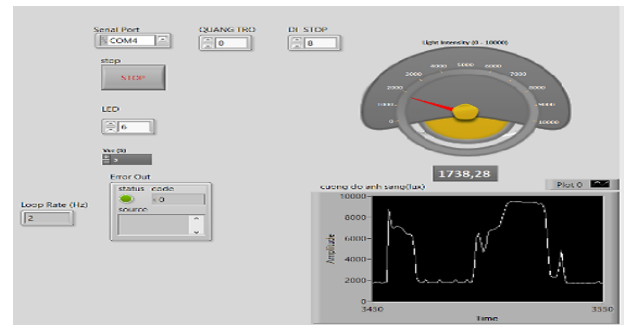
Serial Port
COM4
QUANG TRO
0
DI_STOP
8
stop
STOP
LED
6
Vcc (V)
5
Error Out
status code
0
source
Loop Rate (Hz)
2
Light Intensity (0 - 10000)
0
1000
2000
3000
4000
5000
6000
7000
8000
9000
10000
1738,28
cuong do anh sang(lux)
Plot 0
10000
8000
6000
4000
2000
0
Amplitude
3450
3550
Time